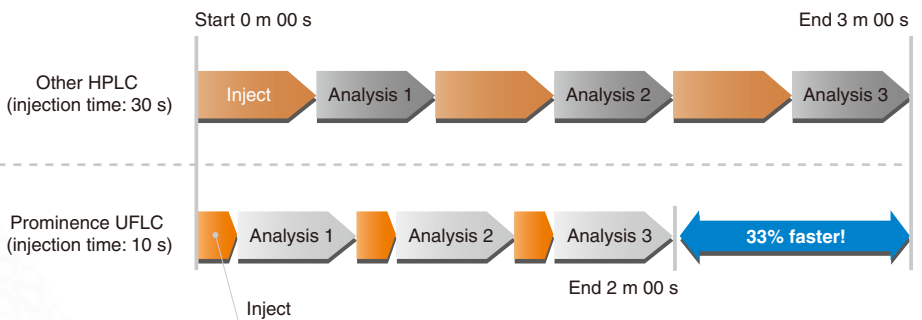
Start 0 m 00 s

End 3 m 00 s

Other HPLC
(injection time: 30 s)

Inject

Analysis 1

Analysis 2

Analysis 3

Prominence UFLC
(injection time: 10 s)

Analysis 1

Analysis 2

Analysis 3

33% faster!

End 2 m 00 s

Inject